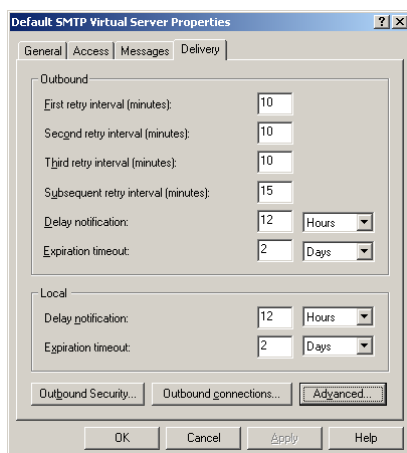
Default SMTP Virtual Server Properties ? X

General | Access | Messages | Delivery

Outbound

First retry interval (minutes): 10

Second retry interval (minutes): 10

Third retry interval (minutes): 10

Subsequent retry interval (minutes): 15

Delay notification: 12 Hours

Expiration timeout: 2 Days

Local

Delay notification: 12 Hours

Expiration timeout: 2 Days

Outbound Security... Outbound connections... Advanced...

OK Cancel Apply Help